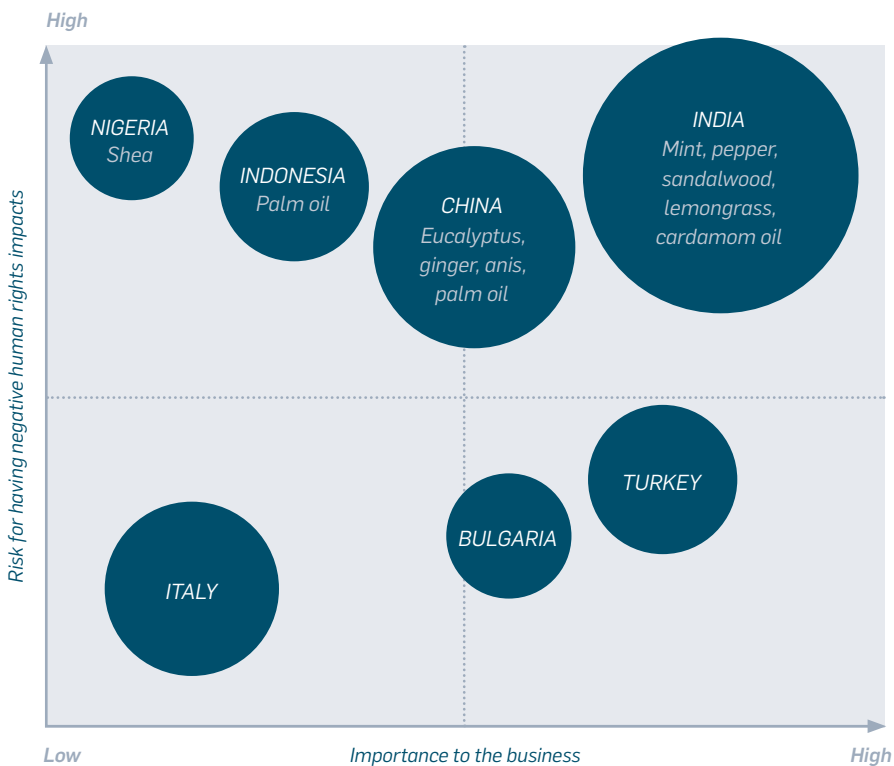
High

Risk for having negative human rights impacts

NIGERIA
Shea

INDONESIA
Palm oil

CHINA
Eucalyptus, ginger, anis, palm oil

INDIA
Mint, pepper, sandalwood, lemongrass, cardamom oil

TURKEY

BULGARIA

ITALY

Low

Importance to the business

High